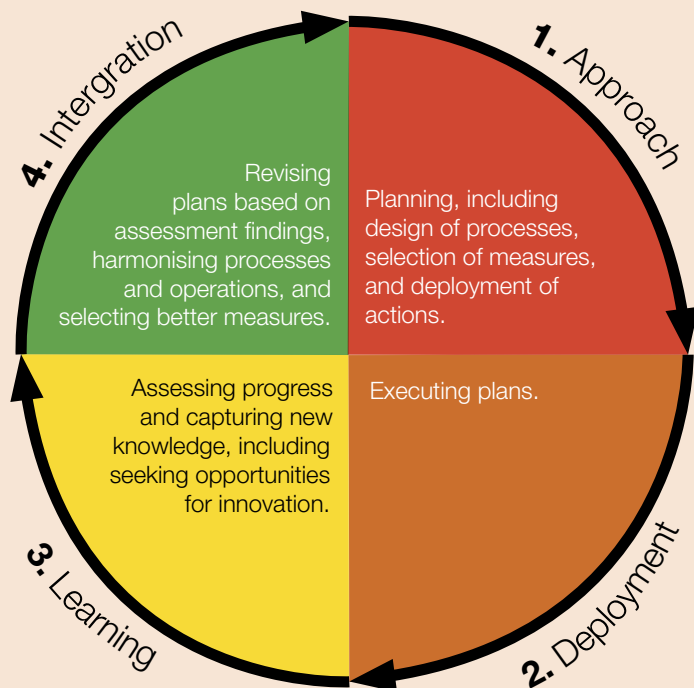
1. Approach

Planning, including design of processes, selection of measures, and deployment of actions.

2. Deployment

Executing plans.

3. Learning

Assessing progress and capturing new knowledge, including seeking opportunities for innovation.

4. Intergration

Revising plans based on assessment findings, harmonising processes and operations, and selecting better measures.